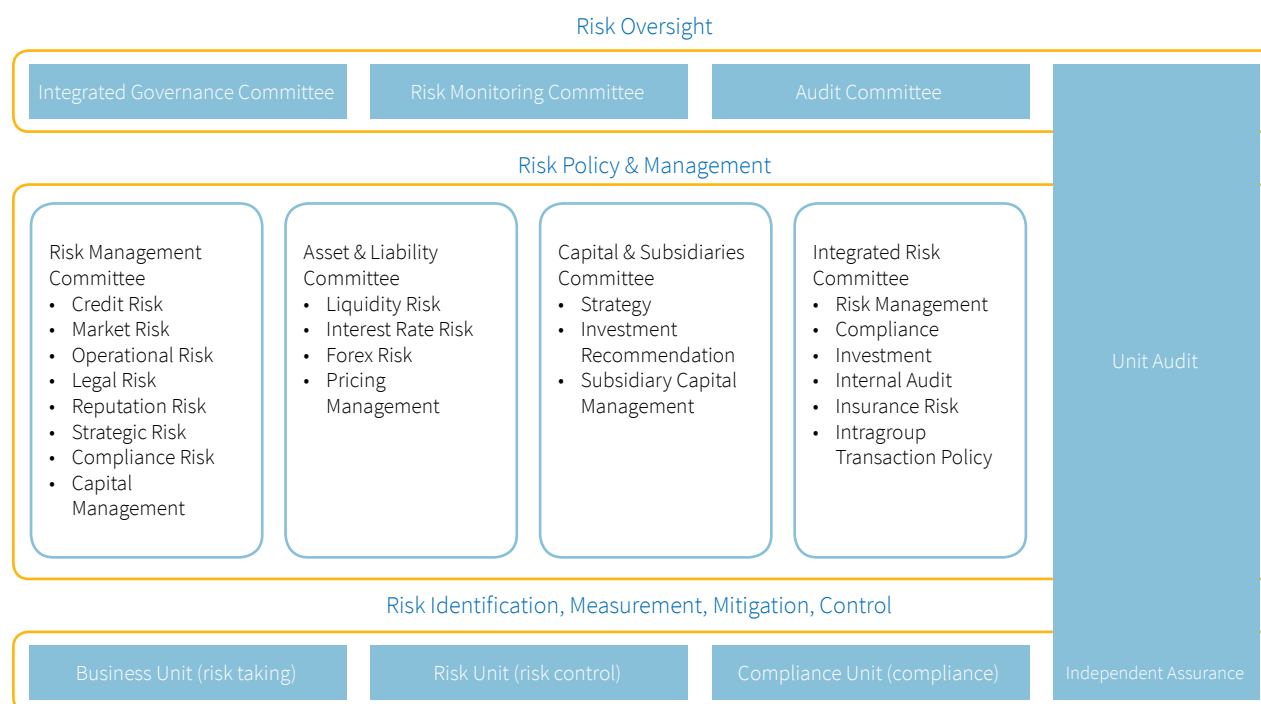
Risk Oversight

Integrated Governance Committee

Risk Monitoring Committee

Audit Committee

Risk Policy & Management

Risk Management Committee
- Credit Risk
- Market Risk
- Operational Risk
- Legal Risk
- Reputation Risk
- Strategic Risk
- Compliance Risk
- Capital Management

Asset & Liability Committee
- Liquidity Risk
- Interest Rate Risk
- Forex Risk
- Pricing Management

Capital & Subsidiaries Committee
- Strategy
- Investment Recommendation
- Subsidiary Capital Management

Integrated Risk Committee
- Risk Management
- Compliance
- Investment
- Internal Audit
- Insurance Risk
- Intragroup Transaction Policy

Unit Audit

Risk Identification, Measurement, Mitigation, Control

Business Unit (risk taking)

Risk Unit (risk control)

Compliance Unit (compliance)

Independent Assurance